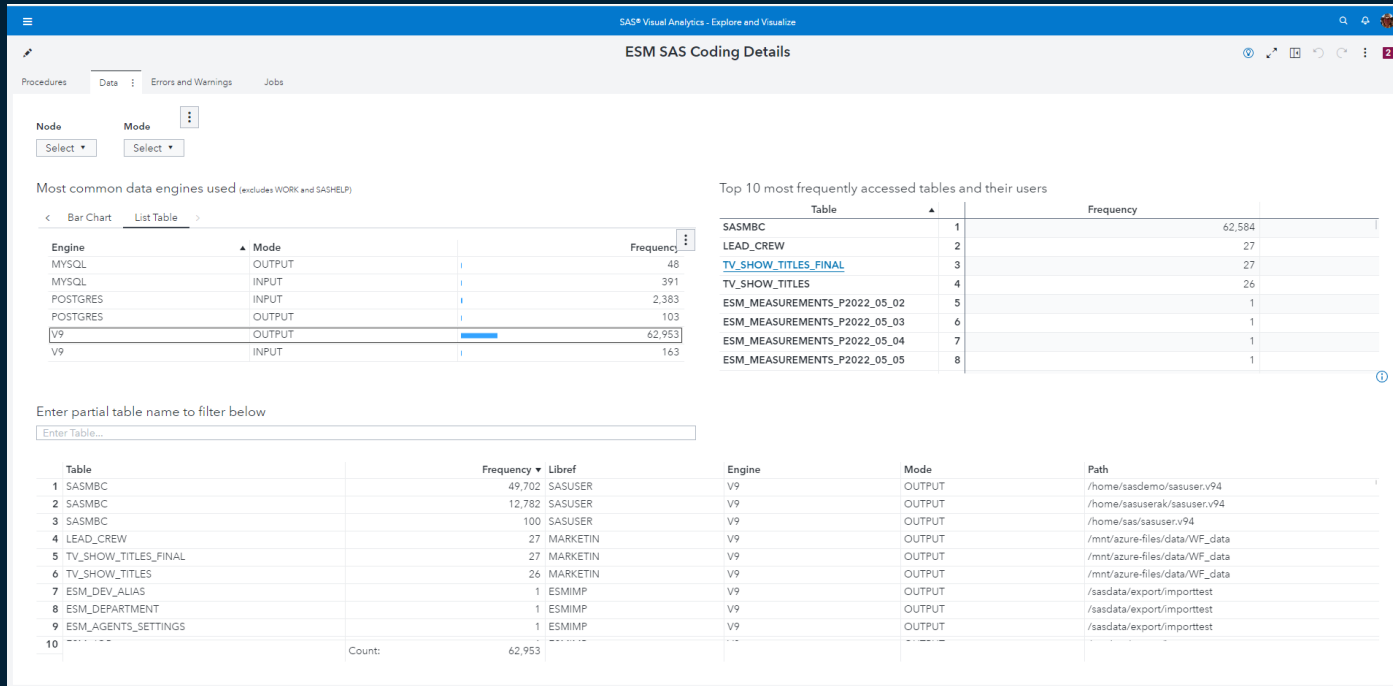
SAS® Visual Analytics - Explore and Visualize

ESM SAS Coding Details

2

Procedures Data Errors and Warnings Jobs

Node
Select

Mode
Select

Most common data engines used (excludes WORK and SASHELP)

Bar Chart List Table

| Engine | Mode | Frequency |
|---|---|---|
| MYSQL | OUTPUT | 48 |
| MYSQL | INPUT | 391 |
| POSTGRES | INPUT | 2,383 |
| POSTGRES | OUTPUT | 103 |
| V9 | OUTPUT | 62,953 |
| V9 | INPUT | 163 |

Top 10 most frequently accessed tables and their users

| Table | | Frequency |
|---|---|---|
| SASMBC | 1 | 62,584 |
| LEAD_CREW | 2 | 27 |
| TV_SHOW_TITLES_FINAL | 3 | 27 |
| TV_SHOW_TITLES | 4 | 26 |
| ESM_MEASUREMENTS_P2022_05_02 | 5 | 1 |
| ESM_MEASUREMENTS_P2022_05_03 | 6 | 1 |
| ESM_MEASUREMENTS_P2022_05_04 | 7 | 1 |
| ESM_MEASUREMENTS_P2022_05_05 | 8 | 1 |

Enter partial table name to filter below

Enter Table...

| | Table | Frequency | Libref | Engine | Mode | Path |
|---|---|---|---|---|---|---|
| 1 | SASMBC | 49,702 | SASUSER | V9 | OUTPUT | /home/sasdemo/sasuser.v94 |
| 2 | SASMBC | 12,782 | SASUSER | V9 | OUTPUT | /home/sasuserak/sasuser.v94 |
| 3 | SASMBC | 100 | SASUSER | V9 | OUTPUT | /home/sas/sasuser.v94 |
| 4 | LEAD_CREW | 27 | MARKETIN | V9 | OUTPUT | /mnt/azure-files/data/WF_data |
| 5 | TV_SHOW_TITLES_FINAL | 27 | MARKETIN | V9 | OUTPUT | /mnt/azure-files/data/WF_data |
| 6 | TV_SHOW_TITLES | 26 | MARKETIN | V9 | OUTPUT | /mnt/azure-files/data/WF_data |
| 7 | ESM_DEV_ALIAS | 1 | ESMIMP | V9 | OUTPUT | /sasdata/export/importtest |
| 8 | ESM_DEPARTMENT | 1 | ESMIMP | V9 | OUTPUT | /sasdata/export/importtest |
| 9 | ESM_AGENTS_SETTINGS | 1 | ESMIMP | V9 | OUTPUT | /sasdata/export/importtest |
| 10 | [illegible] | | | | | |
| | Count: | 62,953 | | | | |